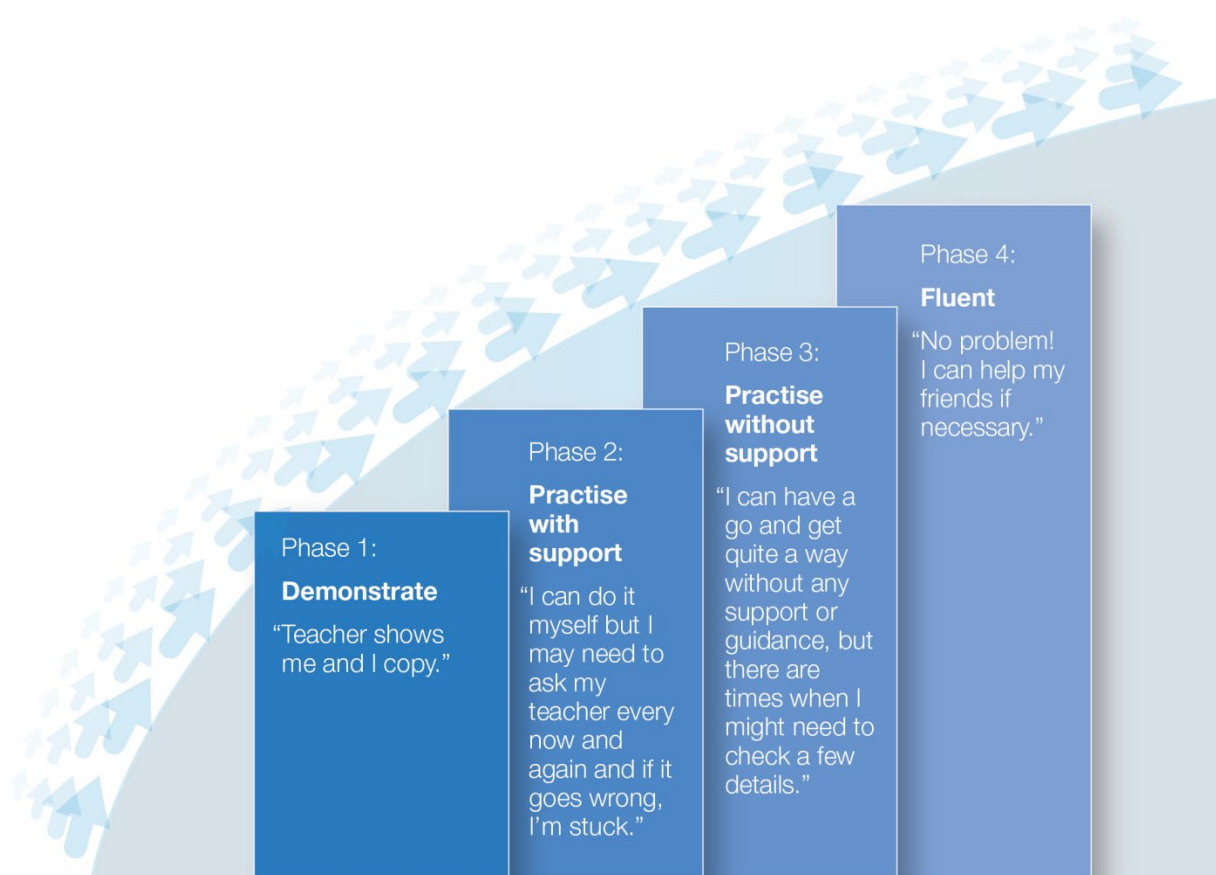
Phase 1:
Demonstrate
"Teacher shows me and I copy."

Phase 2:
Practise with support
"I can do it myself but I may need to ask my teacher every now and again and if it goes wrong, I'm stuck."

Phase 3:
Practise without support
"I can have a go and get quite a way without any support or guidance, but there are times when I might need to check a few details."

Phase 4:
Fluent
"No problem! I can help my friends if necessary."